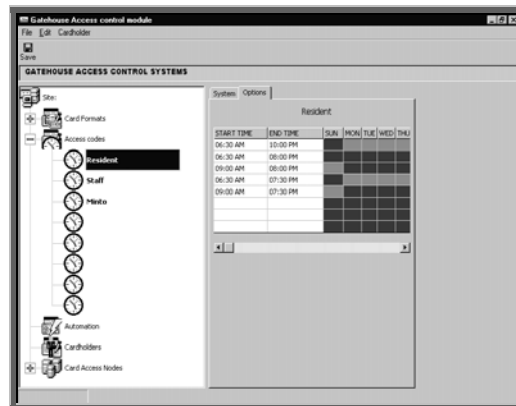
Gatehouse Access control module

File Edit Cardholder

Save

GATEHOUSE ACCESS CONTROL SYSTEMS

Site:

Card Formats

Access codes

Resident

Staff

Minto

Automation

Cardholders

Card Access Nodes

System Options

Resident

| START TIME | END TIME | SUN | MON | TUE | WED | THU |
|---|---|---|---|---|---|---|
| 06:30 AM | 10:00 PM | | | | | |
| 06:30 AM | 08:00 PM | | | | | |
| 09:00 AM | 08:00 PM | | | | | |
| 06:30 AM | 07:30 PM | | | | | |
| 09:00 AM | 07:30 PM | | | | | |
| | | | | | | |
| | | | | | | |
| | | | | | | |